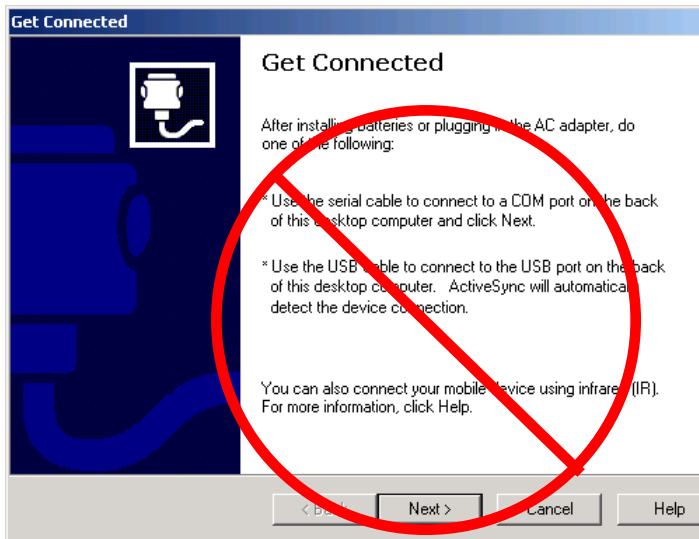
Get Connected

Get Connected

After installing batteries or plugging in the AC adapter, do one of the following:

* Use the serial cable to connect to a COM port on the back of this desktop computer and click Next.

* Use the USB cable to connect to the USB port on the back of this desktop computer. ActiveSync will automatica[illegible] detect the device connection.

You can also connect your mobile device using infrare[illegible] (IR). For more information, click Help.

< Back Next > Cancel Help